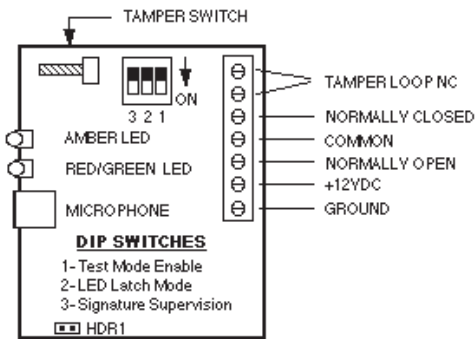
TAMPER SWITCH

3 2 1
ON

AMBER LED
RED/GREEN LED
MICROPHONE

DIP SWITCHES
1- Test Mode Enable
2- LED Latch Mode
3- Signature Supervision

HDR1

TAMPER LOOP NC
NORMALLY CLOSED
COMMON
NORMALLY OPEN
+12VDC
GROUND